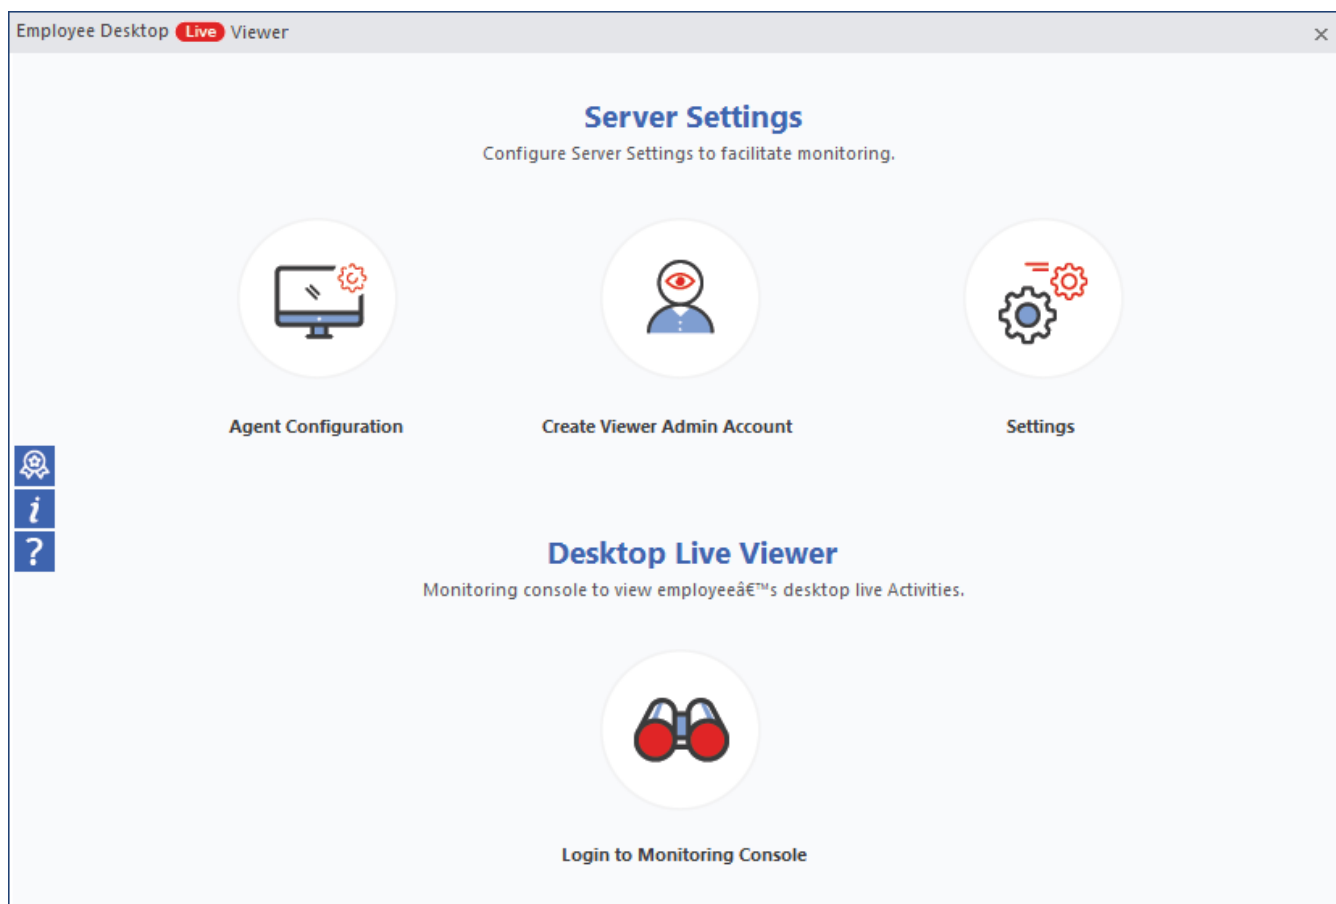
Employee Desktop Live Viewer ×

Server Settings

Configure Server Settings to facilitate monitoring.

Agent Configuration

Create Viewer Admin Account

Settings

i

?

Desktop Live Viewer

Monitoring console to view employeeâ€™s desktop live Activities.

Login to Monitoring Console